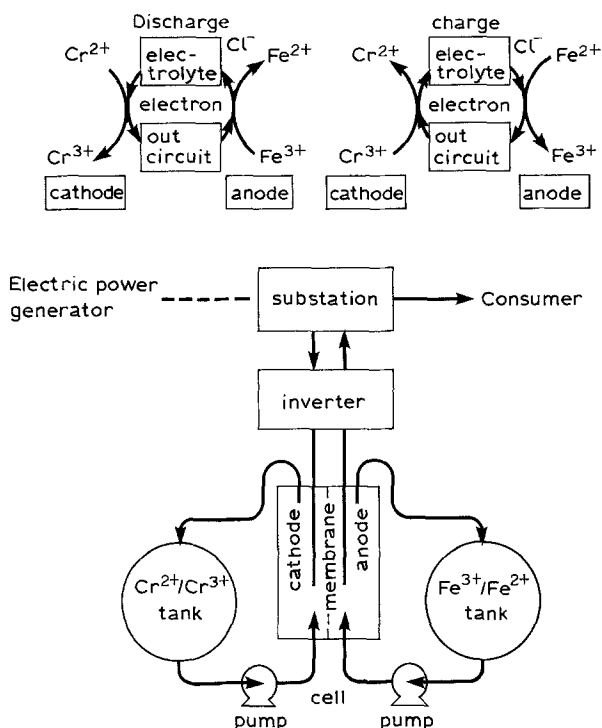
Discharge

$Cr^{2+}$ electrolyte $Cl^-$ $Fe^{2+}$

electron

$Cr^{3+}$ out circuit $Fe^{3+}$

cathode anode

charge

$Cr^{2+}$ electrolyte $Cl^-$ $Fe^{2+}$

electron

$Cr^{3+}$ out circuit $Fe^{3+}$

cathode anode

Electric power generator

substation

Consumer

inverter

cathode

membrane

anode

$Cr^{2+}/Cr^{3+}$ tank

$Fe^{3+}/Fe^{2+}$ tank

cell

pump

pump